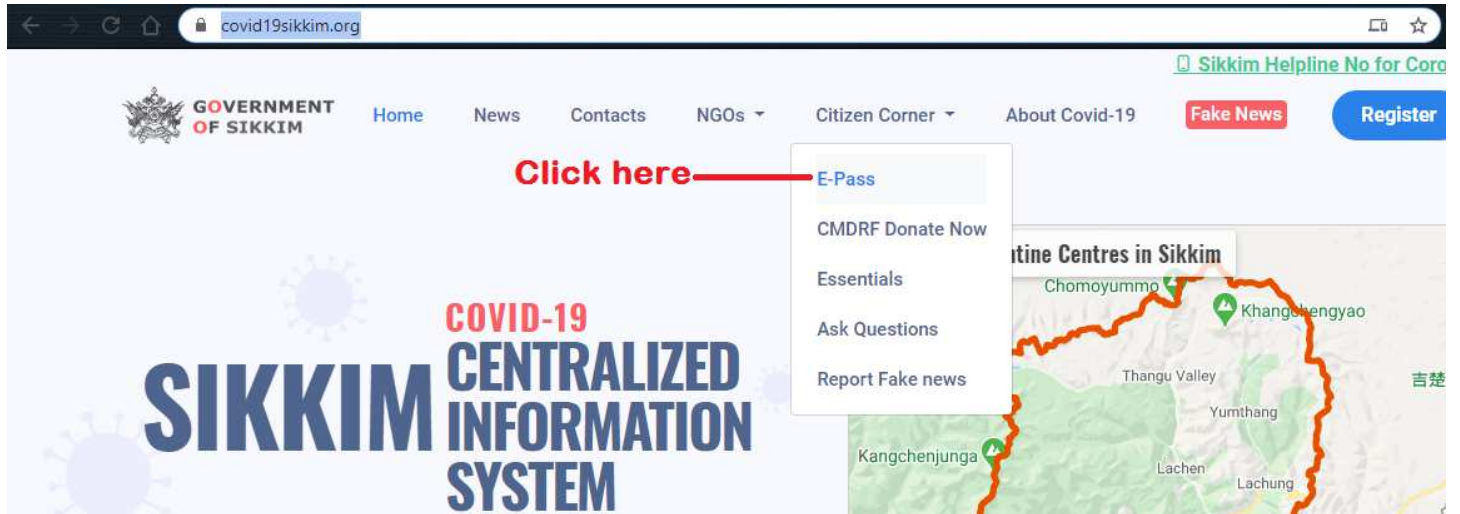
covid19sikkim.org

Sikkim Helpline No for Coro

GOVERNMENT OF SIKKIM

Home News Contacts NGOs Citizen Corner About Covid-19 Fake News Register

Click here

E-Pass

CMDRF Donate Now

Essentials

Ask Questions

Report Fake news

tine Centres in Sikkim

Chomoyummo

Khangchengyao

Thangu Valley

吉楚

Yumthang

Kangchenjunga

Lachen

Lachung

COVID-19

SIKKIM CENTRALIZED INFORMATION SYSTEM